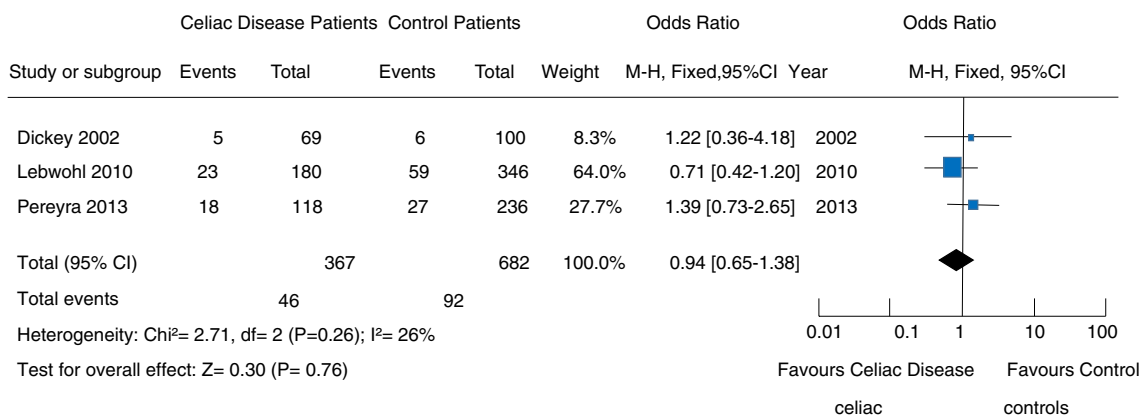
| | Celiac Disease Patients | | Control Patients | | | Odds Ratio | | Odds Ratio |
|---|---|---|---|---|---|---|---|---|
| Study or subgroup | Events | Total | Events | Total | Weight | M-H, Fixed,95%CI | Year | M-H, Fixed, 95%CI |
| Dickey 2002 | 5 | 69 | 6 | 100 | 8.3% | 1.22 [0.36-4.18] | 2002 | |
| Lebwohl 2010 | 23 | 180 | 59 | 346 | 64.0% | 0.71 [0.42-1.20] | 2010 | |
| Pereyra 2013 | 18 | 118 | 27 | 236 | 27.7% | 1.39 [0.73-2.65] | 2013 | |
| Total (95% CI) | | 367 | | 682 | 100.0% | 0.94 [0.65-1.38] | | |
| Total events | 46 | | 92 | | | | | |

Heterogeneity: Chi²= 2.71, df= 2 (P=0.26); I²= 26%

Test for overall effect: Z= 0.30 (P= 0.76)

0.01 0.1 1 10 100

Favours Celiac Disease celiac

Favours Control controls